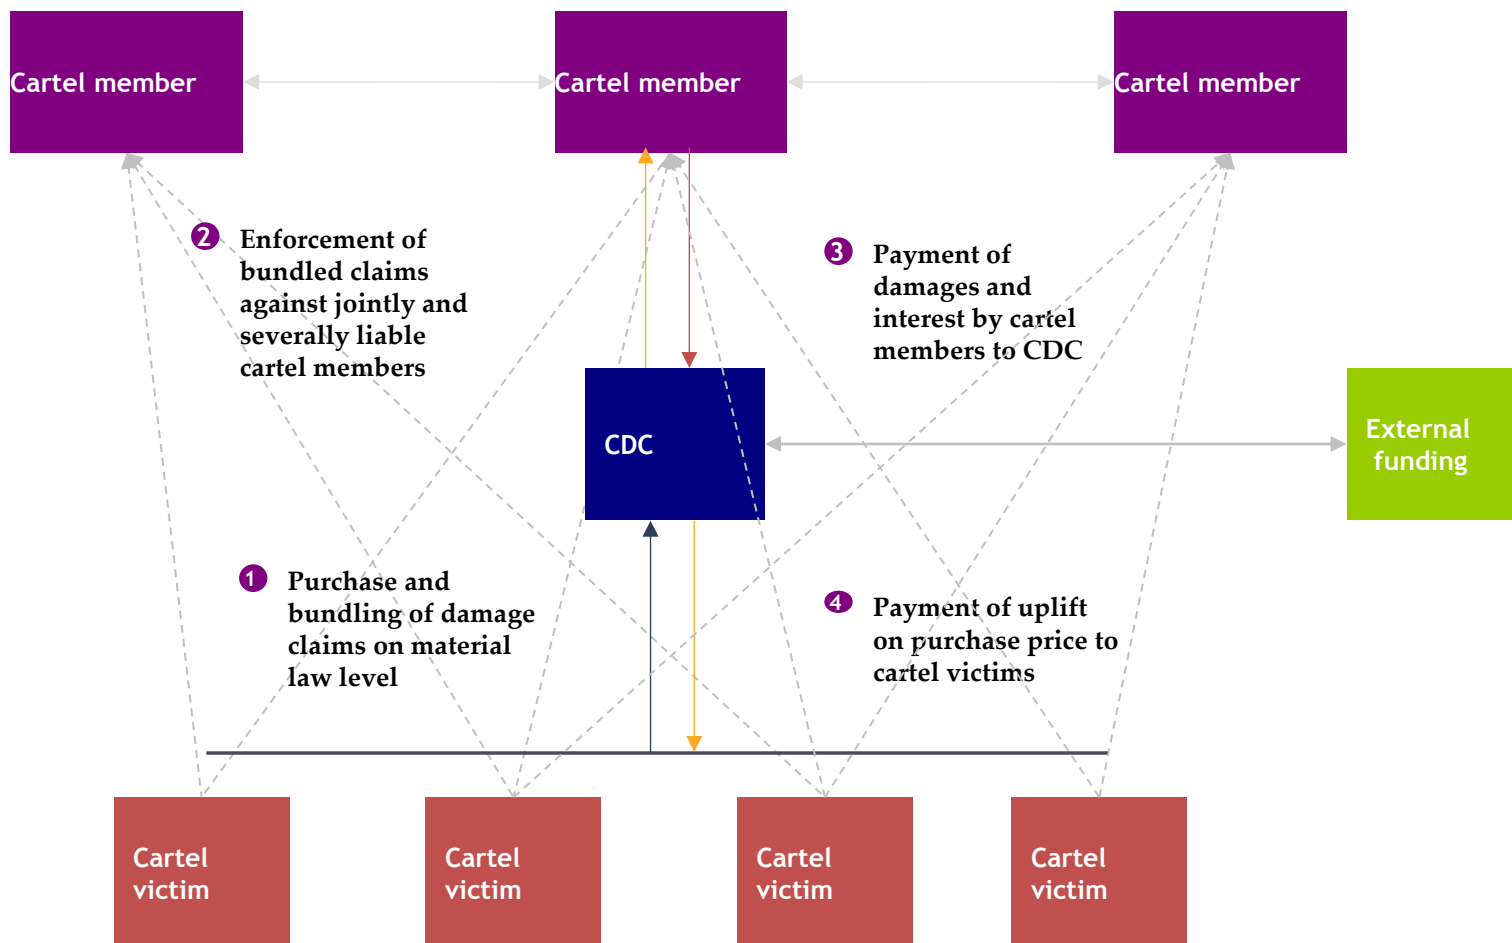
Cartel member

Cartel member

Cartel member

2 Enforcement of bundled claims against jointly and severally liable cartel members

3 Payment of damages and interest by cartel members to CDC

CDC

External funding

1 Purchase and bundling of damage claims on material law level

4 Payment of uplift on purchase price to cartel victims

Cartel victim

Cartel victim

Cartel victim

Cartel victim